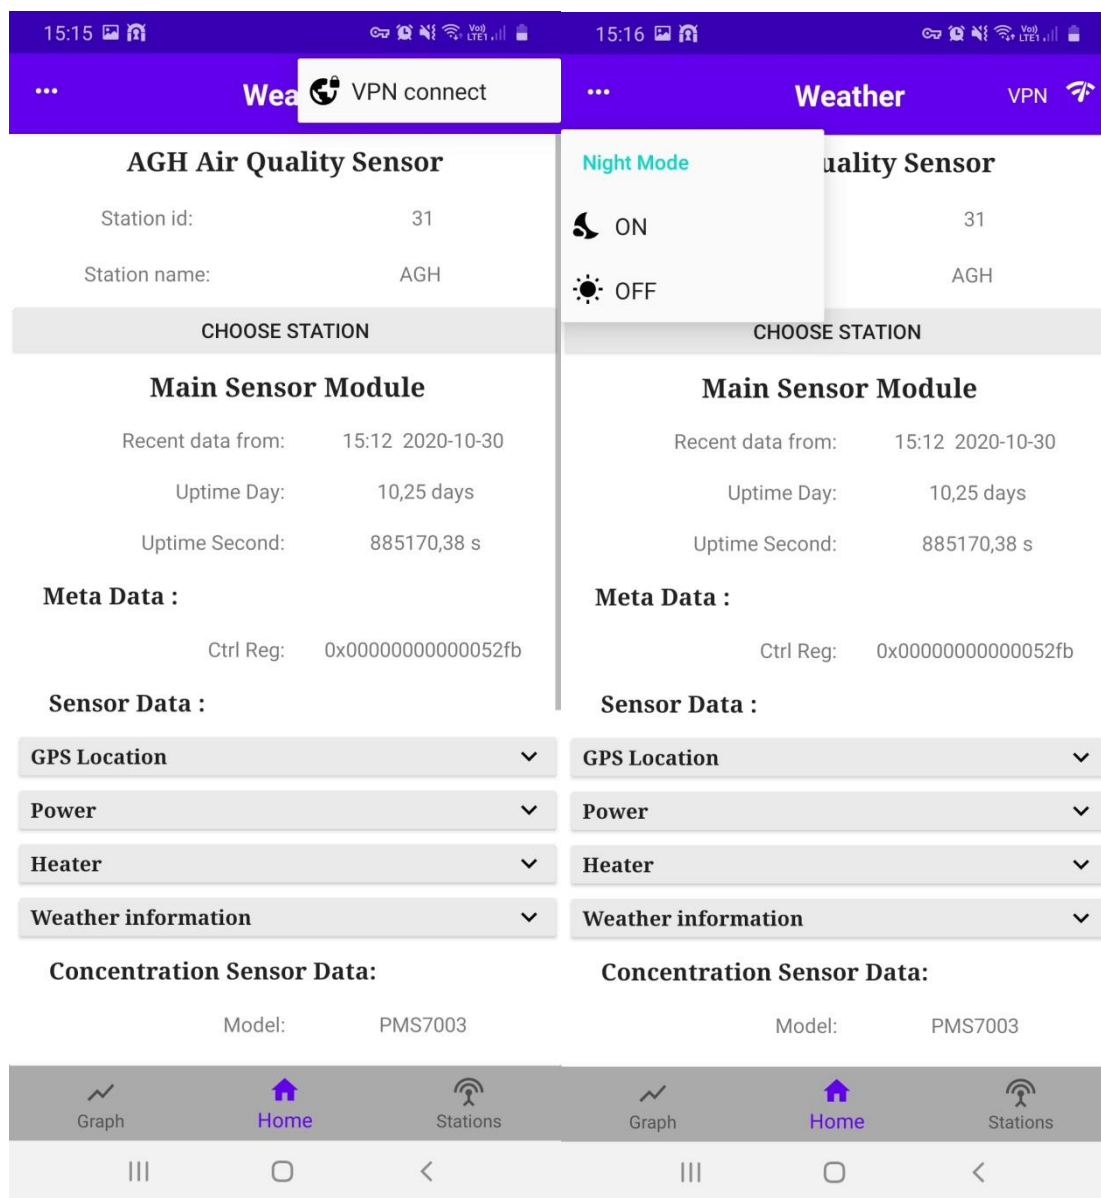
15:15

Wea VPN connect

AGH Air Quality Sensor

Station id: 31

Station name: AGH

CHOOSE STATION

Main Sensor Module

Recent data from: 15:12 2020-10-30

Uptime Day: 10,25 days

Uptime Second: 885170,38 s

Meta Data :

Ctrl Reg: 0x00000000000052fb

Sensor Data :

GPS Location

Power

Heater

Weather information

Concentration Sensor Data:

Model: PMS7003

Graph Home Stations

15:16

Weather VPN

Night Mode

ON

OFF

uality Sensor

31

AGH

CHOOSE STATION

Main Sensor Module

Recent data from: 15:12 2020-10-30

Uptime Day: 10,25 days

Uptime Second: 885170,38 s

Meta Data :

Ctrl Reg: 0x00000000000052fb

Sensor Data :

GPS Location

Power

Heater

Weather information

Concentration Sensor Data:

Model: PMS7003

Graph Home Stations